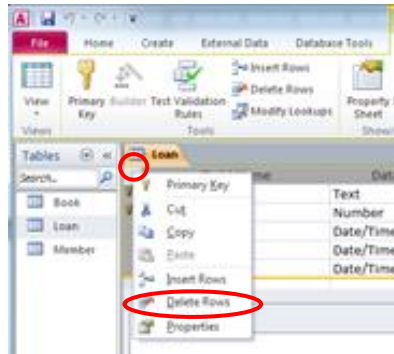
File Home Create External Data Database Tools

View Primary Key Builder Test Validation Rules Insert Rows Delete Rows Modify Lookups Property Sheet

Views Tools Show

Tables

Search...

Book

Loan

Member

Loan

Name Data

Primary Key

Cut

Copy

Paste

Insert Rows

Delete Rows

Properties

Text

Number

Date/Time

Date/Time

Date/Time